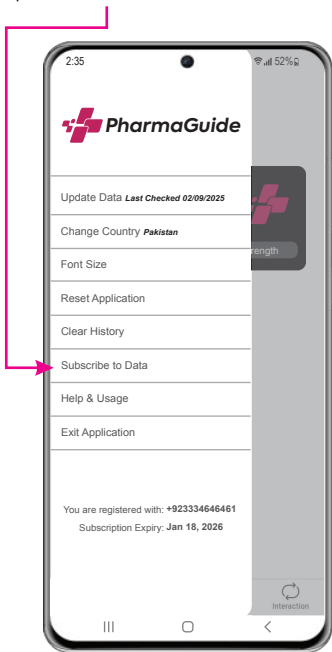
2:35

52%

PharmaGuide

Update Data Last Checked 02/09/2025

Change Country Pakistan

Font Size

Reset Application

Clear History

Subscribe to Data

Help & Usage

Exit Application

rength

You are registered with: +923334646461

Subscription Expiry: Jan 18, 2026

Interaction

III

○

<